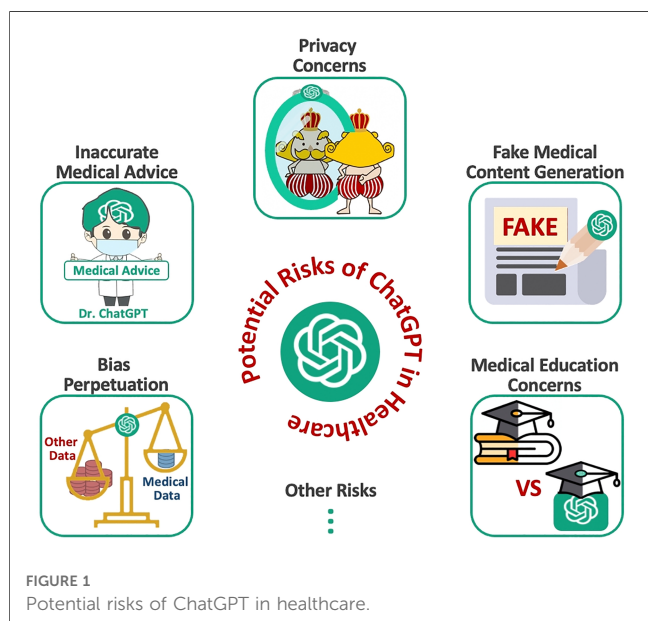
Privacy Concerns

Inaccurate Medical Advice

Medical Advice

Dr. ChatGPT

Fake Medical Content Generation

FAKE

Potential Risks of ChatGPT in Healthcare

Bias Perpetuation

Other Data

Medical Data

Other Risks

⋮

Medical Education Concerns

VS

FIGURE 1
Potential risks of ChatGPT in healthcare.